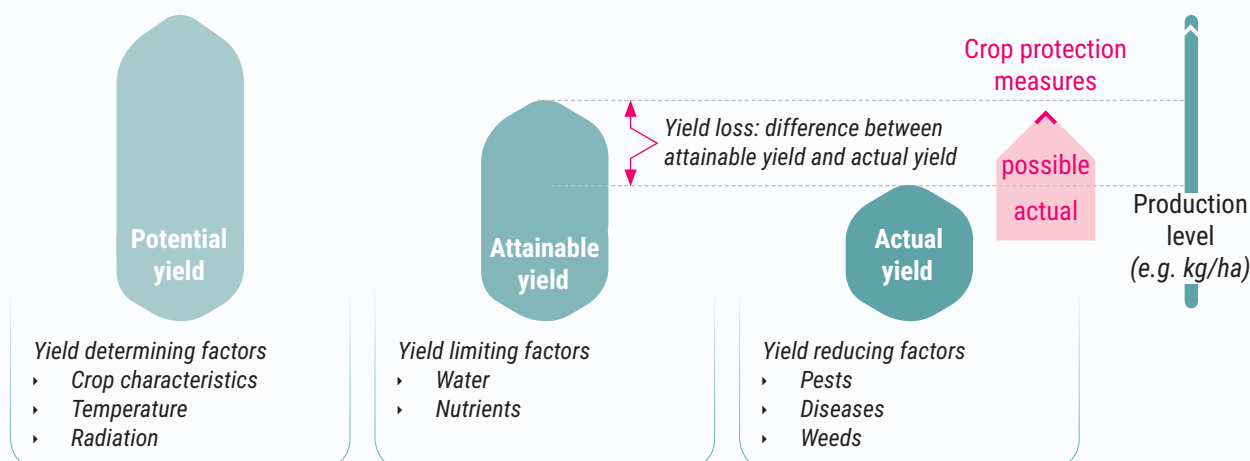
Crop protection measures

Yield loss: difference between attainable yield and actual yield

possible

actual

Production level (e.g. kg/ha)

Potential yield

Attainable yield

Actual yield

Yield determining factors
- Crop characteristics
- Temperature
- Radiation

Yield limiting factors
- Water
- Nutrients

Yield reducing factors
- Pests
- Diseases
- Weeds